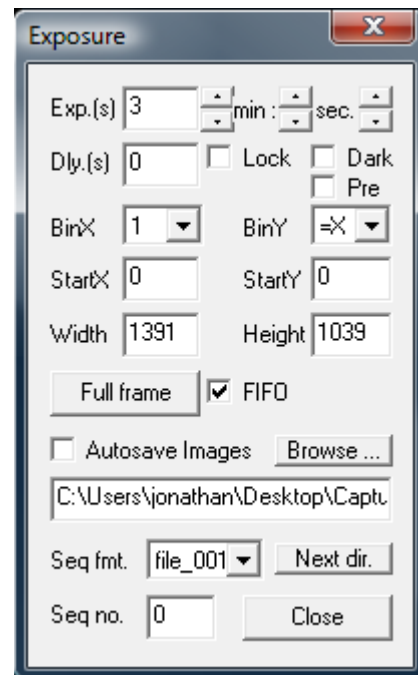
Exposure

X

Exp.(s) 3 min : sec.

Dly.(s) 0 Lock Dark

Pre

BinX 1 BinY =X

StartX 0 StartY 0

Width 1391 Height 1039

Full frame FIFO

Autosave Images Browse ...

C:\Users\jonathan\Desktop\Captu

Seq fmt. file_001 Next dir.

Seq no. 0 Close